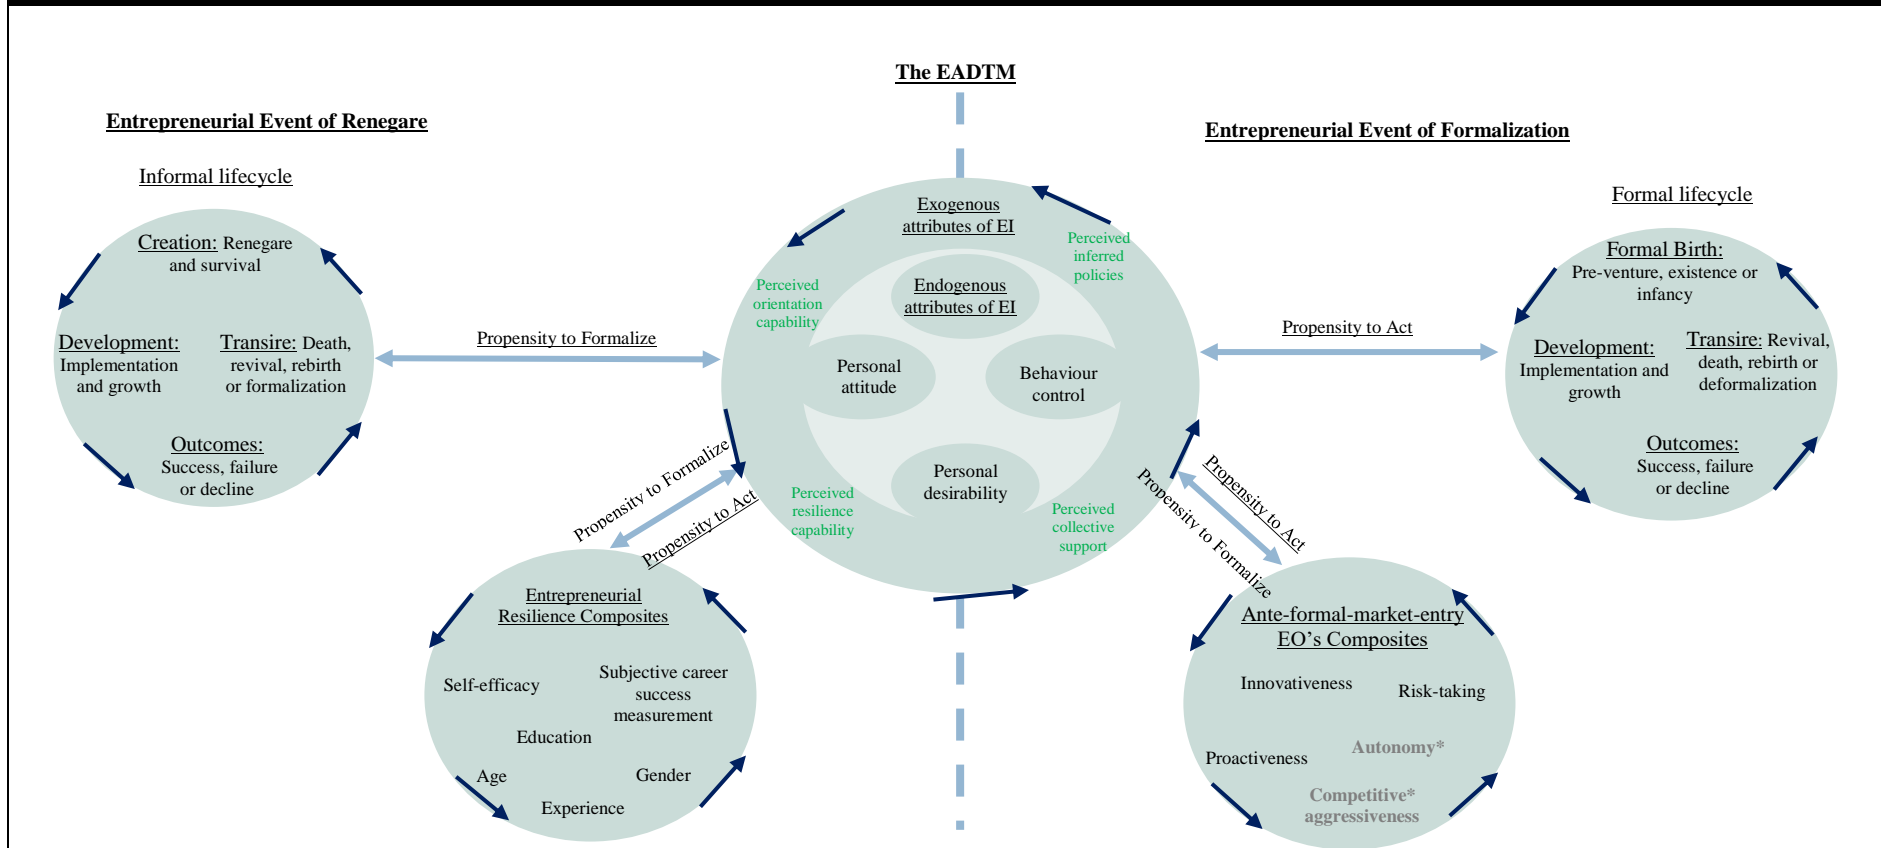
The EADTM

Entrepreneurial Event of Renegare

Informal lifecycle

Creation: Renegare and survival

Development: Implementation and growth

Transire: Death, revival, rebirth or formalization

Outcomes: Success, failure or decline

Propensity to Formalize

Exogenous attributes of EI

Endogenous attributes of EI

Perceived orientation capability

Perceived inferred policies

Personal attitude

Behaviour control

Personal desirability

Perceived resilience capability

Perceived collective support

Entrepreneurial Event of Formalization

Formal lifecycle

Formal Birth: Pre-venture, existence or infancy

Development: Implementation and growth

Transire: Revival, death, rebirth or deformalization

Outcomes: Success, failure or decline

Propensity to Act

Propensity to Formalize

Propensity to Act

Entrepreneurial Resilience Composites

Self-efficacy

Subjective career success measurement

Education

Age

Gender

Experience

Propensity to Act

Propensity to Formalize

Ante-formal-market-entry EO's Composites

Innovativeness

Risk-taking

Proactiveness

Autonomy*

Competitive* aggressiveness